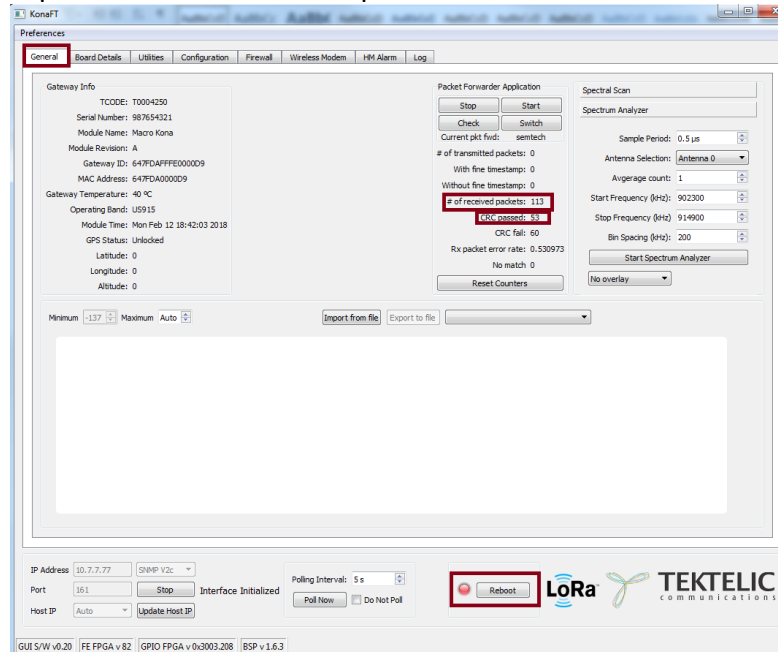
KonaFT

Preferences

General | Board Details | Utilities | Configuration | Firewall | Wireless Modem | HM Alarm | Log

Gateway Info

TCODE: T0004250
Serial Number: 987654321
Module Name: Macro Kona
Module Revision: A
Gateway ID: 647FDAFFFE0000D9
MAC Address: 647FDA0000D9
Gateway Temperature: 40 ºC
Operating Band: US915
Module Time: Mon Feb 12 18:42:03 2018
GPS Status: Unlocked
Latitude: 0
Longitude: 0
Altitude: 0

Packet Forwarder Application

Stop | Start
Check | Switch
Current pkt fwd: semtech
# of transmitted packets: 0
With fine timestamp: 0
Without fine timestamp: 0
# of received packets: 113
CRC passed: 53
CRC fail: 60
Rx packet error rate: 0.530973
No match 0
Reset Counters

Spectral Scan
Spectrum Analyzer

Sample Period: 0.5 µs
Antenna Selection: Antenna 0
Avgerage count: 1
Start Frequency (kHz): 902300
Stop Frequency (kHz): 914900
Bin Spacing (kHz): 200
Start Spectrum Analyzer
No overlay

Minimum -137 Maximum Auto
Import from file | Export to file

IP Address 10.7.7.77 SNMP V2c
Port 161 Stop Interface Initialized
Host IP Auto Update Host IP

Polling Interval: 5 s
Poll Now | Do Not Poll

Reboot

LoRa

TEKTELIC
communications

GUI S/W v0.20 | FE FPGA v 82 | GPIO FPGA v 0x3003.208 | BSP v 1.6.3